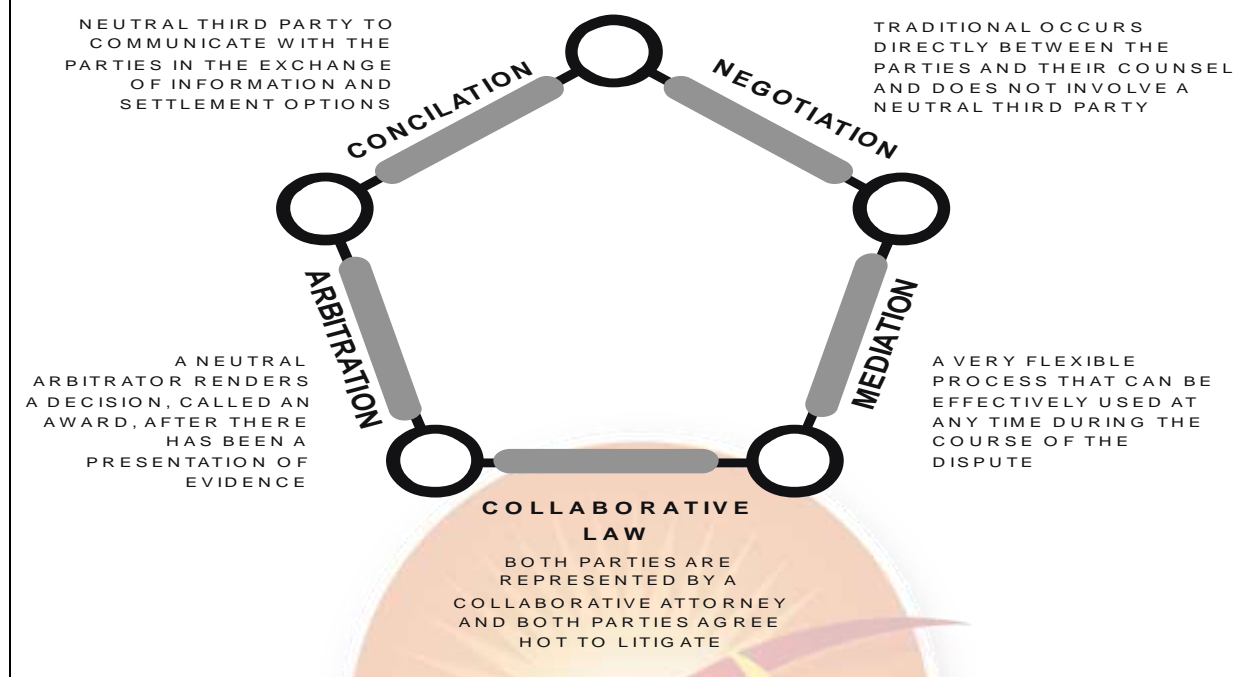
NEUTRAL THIRD PARTY TO COMMUNICATE WITH THE PARTIES IN THE EXCHANGE OF INFORMATION AND SETTLEMENT OPTIONS

CONCILATION

NEGOTIATION

TRADITIONAL OCCURS DIRECTLY BETWEEN THE PARTIES AND THEIR COUNSEL AND DOES NOT INVOLVE A NEUTRAL THIRD PARTY

ARBITRATION

A NEUTRAL ARBITRATOR RENDERS A DECISION, CALLED AN AWARD, AFTER THERE HAS BEEN A PRESENTATION OF EVIDENCE

MEDIATION

A VERY FLEXIBLE PROCESS THAT CAN BE EFFECTIVELY USED AT ANY TIME DURING THE COURSE OF THE DISPUTE

COLLABORATIVE LAW

BOTH PARTIES ARE REPRESENTED BY A COLLABORATIVE ATTORNEY AND BOTH PARTIES AGREE HOT TO LITIGATE